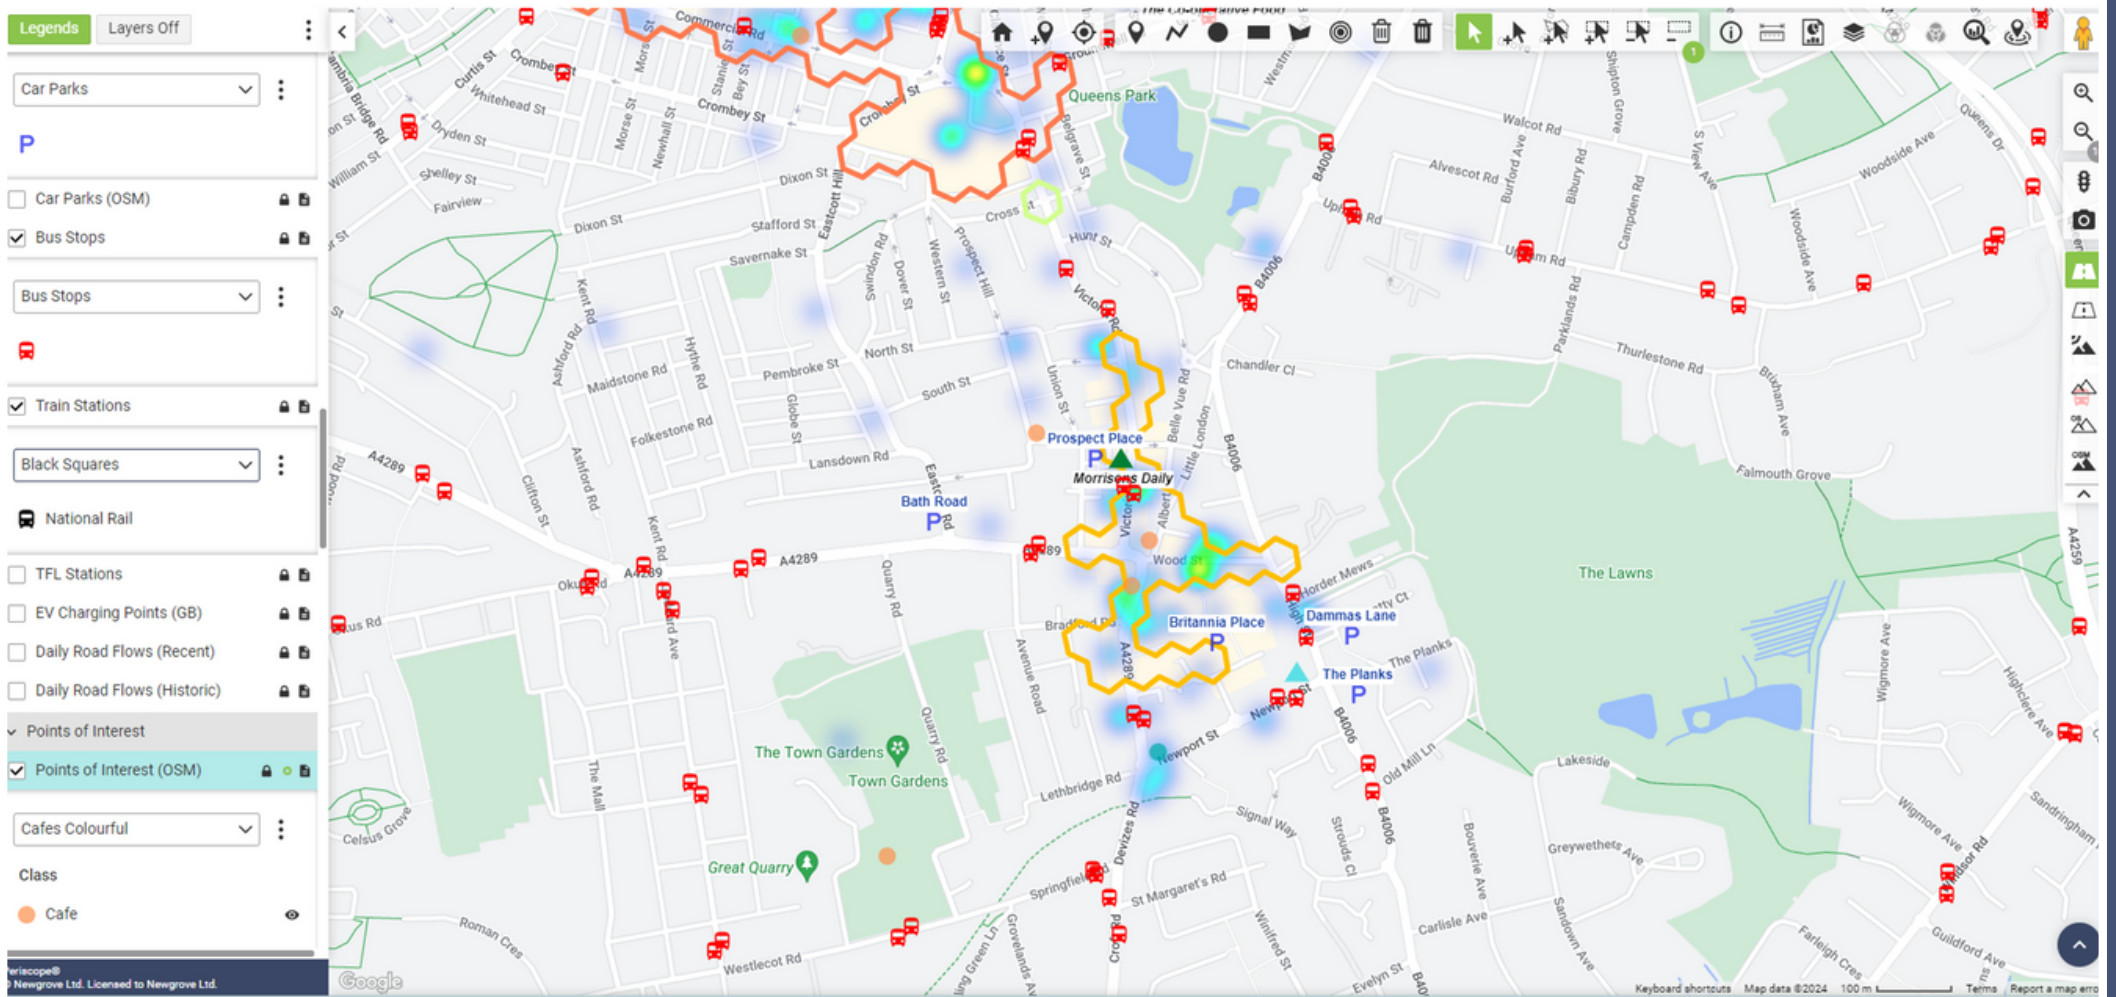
Legends
Layers Off

Car Parks
P

Car Parks (OSM)
Bus Stops

Bus Stops

Train Stations

Black Squares

National Rail

TFL Stations
EV Charging Points (GB)
Daily Road Flows (Recent)
Daily Road Flows (Historic)
Points of Interest
Points of Interest (OSM)

Cafes Colourful

Class
Cafe

eriscope®
Newgrove Ltd. Licensed to Newgrove Ltd.

Commercial Rd
Crombey St
Whitehead St
Curtis St
Dryden St
Shelley St
William St
Fairview
Morse St
Newhall St
Bey St
Crombey St
Dixon St
Dixon St
Stafford St
Savernake St
Eastcott Hill
Cross St
Hunt St
Queens Park
Belgrave St
Walcot Rd
Shipton Grove
Alvescot Rd
Burford Ave
Bibury Rd
Campden Rd
S View Ave
Woodside Ave
Queens Dr
Upham Rd
Upham Rd
Woodside Ave
B4006
B4006
Chandler Cl
Parklands Rd
Thurlestone Rd
Brixham Ave
Falmouth Grove
Kent Rd
Ashford Rd
Maidstone Rd
Hythe Rd
Pembroke St
North St
South St
Folkestone Rd
Globe St
Lansdown Rd
Swindon Rd
Dover St
Western St
Prospect Hill
Victoria Rd
Union St
Belle Vue Rd
Little London
B4006
Prospect Place
Morrisons Daily
A4289
Clifton St
Ashford Rd
Kent Rd
East St
Bath Road
A4289
A4289
A4289
Wood St
Horder Mews
Victoria
Albert
The Lawns
Quarry Rd
Okus Rd
Bradford Rd
Britannia Place
Dammas Lane
Betty Ct
The Planks
The Planks
A4289
High St
Newport St
Newport St
Avenue Road
Old Mill Ln
B4006
Lakeside
Wigmore Ave
Highclere Ave
A4259
The Town Gardens
Town Gardens
The Mall
Quarry Rd
Lethbridge Rd
Signal Way
Strouds Ct
Bouverie Ave
Greywethers Ave
Wigmore Ave
Sandringham
Windsor Rd
Celsus Grove
Great Quarry
Springfield
Devizes Rd
St Margaret's Rd
Winifred St
Carlisle Ave
Sandown Ave
Farleigh Cres
Guildford Ave
Roman Cres
Westlecot Rd
Groundwell
Grovelands Ave
Croft Rd
Evelyn St
Google
Keyboard shortcuts
Map data ©2024
100 m
Terms
Report a map erro